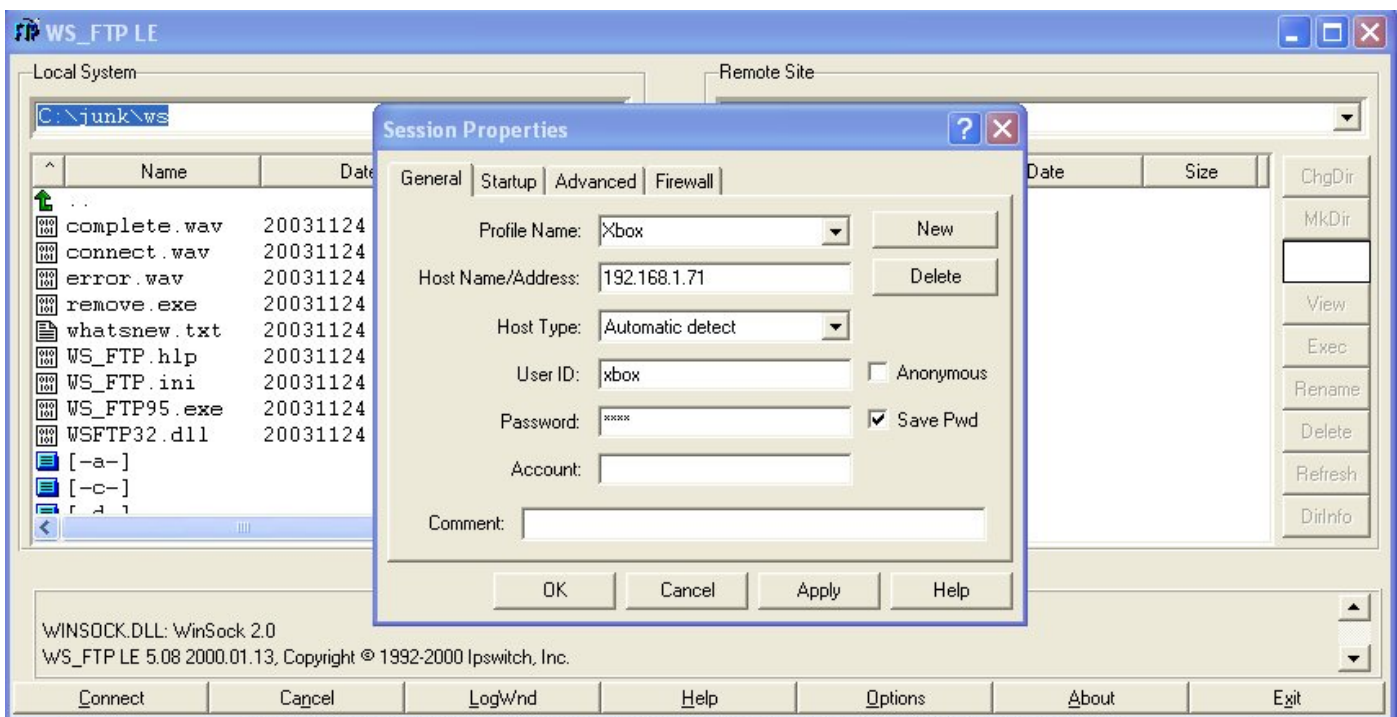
WS_FTP LE

Local System

C:\junk\ws

Name
Date

..
complete.wav 20031124
connect.wav 20031124
error.wav 20031124
remove.exe 20031124
whatsnew.txt 20031124
WS_FTP.hlp 20031124
WS_FTP.ini 20031124
WS_FTP95.exe 20031124
WSFTP32.dll 20031124
[-a-]
[-c-]
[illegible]

Remote Site

Date
Size

ChgDir
MkDir
View
Exec
Rename
Delete
Refresh
DirInfo

Session Properties

General | Startup | Advanced | Firewall

Profile Name: Xbox
New
Host Name/Address: 192.168.1.71
Delete
Host Type: Automatic detect
User ID: xbox
Anonymous
Password: ****
Save Pwd
Account:
Comment:

OK
Cancel
Apply
Help

WINSOCK.DLL: WinSock 2.0
WS_FTP LE 5.08 2000.01.13, Copyright © 1992-2000 Ipswitch, Inc.

Connect
Cancel
LogWnd
Help
Options
About
Exit